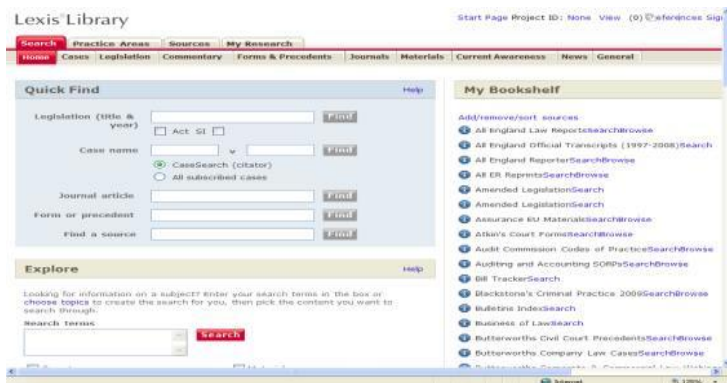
Lexis®Library

Start Page Project ID: None View (0) Preferences Sig

Search Practice Areas Sources My Research

Home Cases Legislation Commentary Forms & Precedents Journals Materials Current Awareness News General

Quick Find

Help

Legislation (title & year)

Find

Act SI

Case name

v

Find

CaseSearch (citator)

All subscribed cases

Journal article

Find

Form or precedent

Find

Find a source

Find

Explore

Help

Looking for information on a subject? Enter your search terms in the box or choose topics to create the search for you, then pick the content you want to search through.

Search terms

Search

My Bookshelf

Add/remove/sort sources

All England Law ReportsSearchBrowse

All England Official Transcripts (1997-2008)Search

All England ReporterSearchBrowse

All ER ReprintsSearchBrowse

Amended LegislationSearch

Amended LegislationSearch

Assurance EU MaterialsSearchBrowse

Atkin's Court FormsSearchBrowse

Audit Commission Codes of PracticeSearchBrowse

Auditing and Accounting SORPsSearchBrowse

Bill TrackerSearch

Blackstone's Criminal Practice 2009SearchBrowse

Bulletins IndexSearch

Business of LawSearch

Butterworths Civil Court PrecedentsSearchBrowse

Butterworths Company Law CasesSearchBrowse

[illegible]

Internet

100%